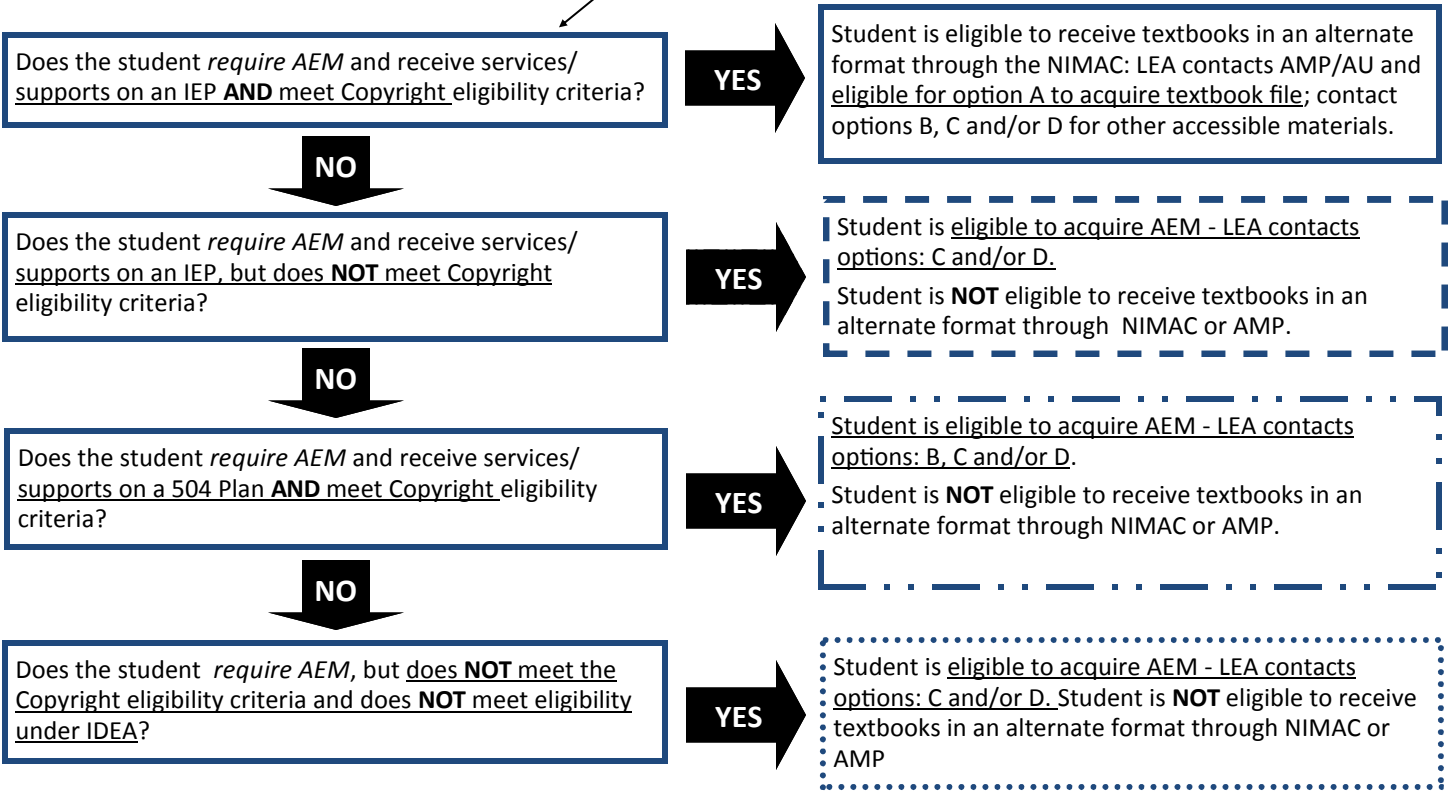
Does the student *require AEM* and receive services/ supports on an IEP **AND** meet Copyright eligibility criteria?

YES

Student is eligible to receive textbooks in an alternate format through the NIMAC: LEA contacts AMP/AU and eligible for option A to acquire textbook file; contact options B, C and/or D for other accessible materials.

NO

Does the student *require AEM* and receive services/ supports on an IEP, but does **NOT** meet Copyright eligibility criteria?

YES

Student is eligible to acquire AEM - LEA contacts options: C and/or D.

Student is **NOT** eligible to receive textbooks in an alternate format through NIMAC or AMP.

NO

Does the student *require AEM* and receive services/ supports on a 504 Plan **AND** meet Copyright eligibility criteria?

YES

Student is eligible to acquire AEM - LEA contacts options: B, C and/or D.

Student is **NOT** eligible to receive textbooks in an alternate format through NIMAC or AMP.

NO

Does the student *require AEM*, but does **NOT** meet the Copyright eligibility criteria and does **NOT** meet eligibility under IDEA?

YES

Student is eligible to acquire AEM - LEA contacts options: C and/or D. Student is **NOT** eligible to receive textbooks in an alternate format through NIMAC or AMP